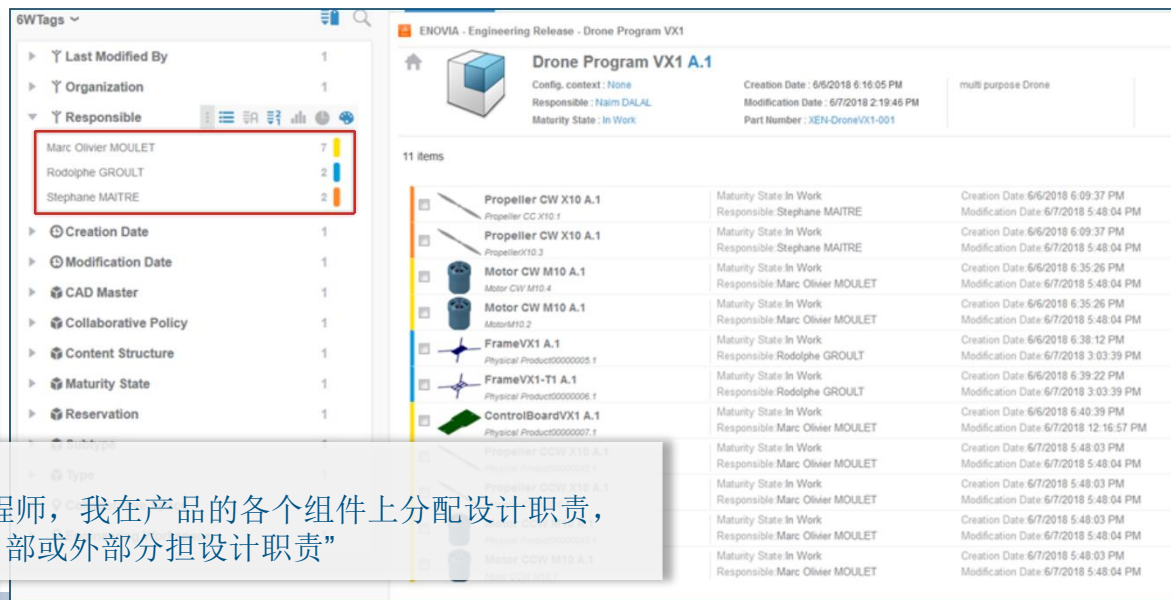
6WTags

Last Modified By 1
Organization 1
Responsible
Marc Olivier MOULET 7
Rodolphe GROULT 2
Stephane MAITRE 2
Creation Date 1
Modification Date 1
CAD Master 1
Collaborative Policy 1
Content Structure 1
Maturity State 1
Reservation 1
Subtype
Type

ENOVIA - Engineering Release - Drone Program VX1

Drone Program VX1 A.1
Config. context : None
Responsible : Naim DALAL
Maturity State : In Work
Creation Date : 6/6/2018 6:16:05 PM
Modification Date : 6/7/2018 2:19:46 PM
Part Number : XEN-DroneVX1-001
multi purpose Drone

11 items

| | | |
|---|---|---|
| Propeller CW X10 A.1 Propeller CC X10.1 | Maturity State:In Work Responsible:Stephane MAITRE | Creation Date:6/6/2018 6:09:37 PM Modification Date:6/7/2018 5:48:04 PM |
| Propeller CW X10 A.1 PropellerX10.3 | Maturity State:In Work Responsible:Stephane MAITRE | Creation Date:6/6/2018 6:09:37 PM Modification Date:6/7/2018 5:48:04 PM |
| Motor CW M10 A.1 Motor CW M10.4 | Maturity State:In Work Responsible:Marc Olivier MOULET | Creation Date:6/6/2018 6:35:26 PM Modification Date:6/7/2018 5:48:04 PM |
| Motor CW M10 A.1 MotorM10.2 | Maturity State:In Work Responsible:Marc Olivier MOULET | Creation Date:6/6/2018 6:35:26 PM Modification Date:6/7/2018 5:48:04 PM |
| FrameVX1 A.1 Physical Product00000005.1 | Maturity State:In Work Responsible:Rodolphe GROULT | Creation Date:6/6/2018 6:38:12 PM Modification Date:6/7/2018 3:03:39 PM |
| FrameVX1-T1 A.1 Physical Product00000006.1 | Maturity State:In Work Responsible:Rodolphe GROULT | Creation Date:6/6/2018 6:39:22 PM Modification Date:6/7/2018 3:03:39 PM |
| ControlBoardVX1 A.1 Physical Product00000007.1 | Maturity State:In Work Responsible:Marc Olivier MOULET | Creation Date:6/6/2018 6:40:39 PM Modification Date:6/7/2018 12:16:57 PM |
| Propeller CCW X10 A.1 | Maturity State:In Work Responsible:Marc Olivier MOULET | Creation Date:6/7/2018 5:48:03 PM Modification Date:6/7/2018 5:48:04 PM |
| Propeller CCW X10 A.1 | Maturity State:In Work Responsible:Marc Olivier MOULET | Creation Date:6/7/2018 5:48:03 PM Modification Date:6/7/2018 5:48:04 PM |
| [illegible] | Maturity State:In Work Responsible:Marc Olivier MOULET | Creation Date:6/7/2018 5:48:03 PM Modification Date:6/7/2018 5:48:04 PM |
| Motor CCW M10 A.1 | Maturity State:In Work Responsible:Marc Olivier MOULET | Creation Date:6/7/2018 5:48:03 PM Modification Date:6/7/2018 5:48:04 PM |

程师，我在产品的各个组件上分配设计职责，
部或外部分担设计职责”